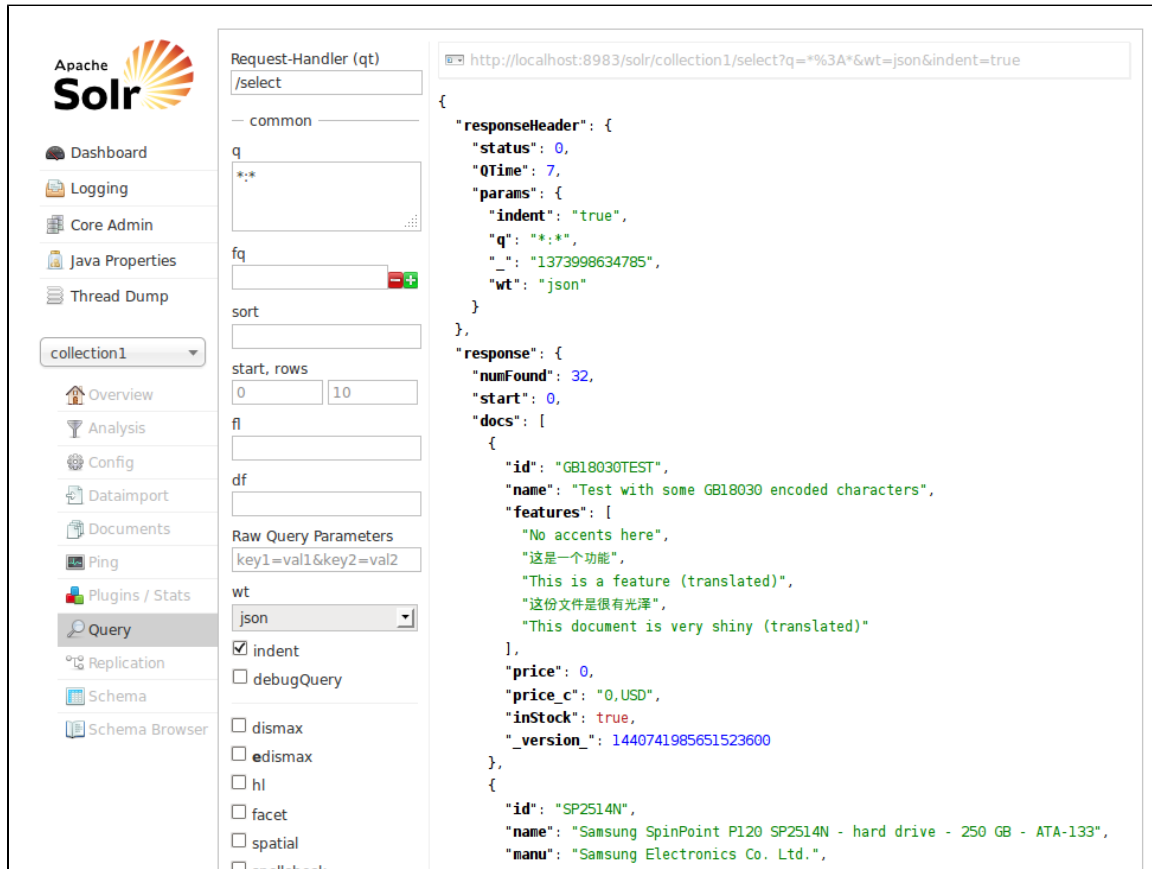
Apache Solr

Dashboard
Logging
Core Admin
Java Properties
Thread Dump

collection1

Overview
Analysis
Config
Dataimport
Documents
Ping
Plugins / Stats
Query
Replication
Schema
Schema Browser

Request-Handler (qt)
/select
common
q
*:*
fq
sort
start, rows
0
10
fl
df
Raw Query Parameters
key1=val1&key2=val2
wt
json
indent
debugQuery
dismax
edismax
hl
facet
spatial
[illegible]

http://localhost:8983/solr/collection1/select?q=*%3A*&wt=json&indent=true

{
"responseHeader": {
"status": 0,
"QTime": 7,
"params": {
"indent": "true",
"q": "*:*",
"_": "1373998634785",
"wt": "json"
}
},
"response": {
"numFound": 32,
"start": 0,
"docs": [
{
"id": "GB18030TEST",
"name": "Test with some GB18030 encoded characters",
"features": [
"No accents here",
"这是一个功能",
"This is a feature (translated)",
"这份文件是很有光泽",
"This document is very shiny (translated)"
],
"price": 0,
"price_c": "0,USD",
"inStock": true,
"_version_": 1440741985651523600
},
{
"id": "SP2514N",
"name": "Samsung SpinPoint P120 SP2514N - hard drive - 250 GB - ATA-133",
"manu": "Samsung Electronics Co. Ltd.",